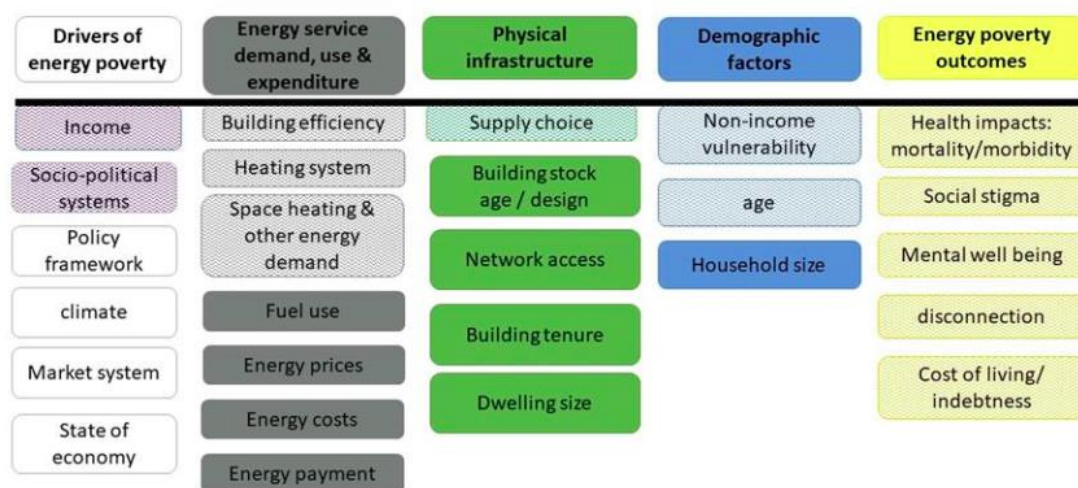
| Drivers of energy poverty | Energy service demand, use & expenditure | Physical infrastructure | Demographic factors | Energy poverty outcomes |
|---|---|---|---|---|
| Income | Building efficiency | Supply choice | Non-income vulnerability | Health impacts: mortality/morbidity |
| Socio-political systems | Heating system | Building stock age / design | age | Social stigma |
| Policy framework | Space heating & other energy demand | Network access | Household size | Mental well being |
| climate | Fuel use | Building tenure | | disconnection |
| Market system | Energy prices | Dwelling size | | Cost of living/ indebtness |
| State of economy | Energy costs | | | |
| | Energy payment | | | |